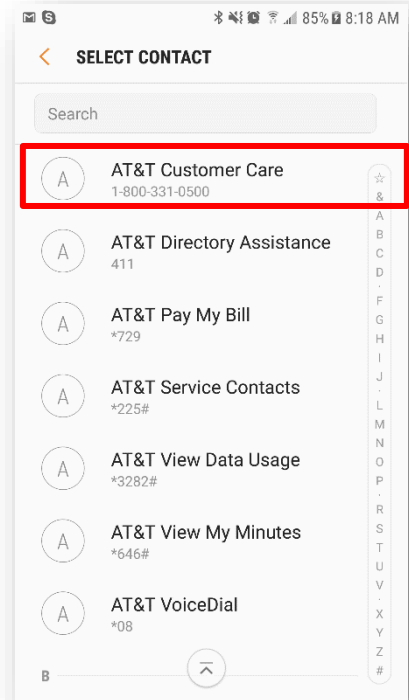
85% 8:18 AM

SELECT CONTACT

Search

A AT&T Customer Care
1-800-331-0500

A AT&T Directory Assistance
411

A AT&T Pay My Bill
*729

A AT&T Service Contacts
*225#

A AT&T View Data Usage
*3282#

A AT&T View My Minutes
*646#

A AT&T VoiceDial
*08

B

☆ & A B C D · F G H I J · L M N O P · R S T U V · X Y Z #